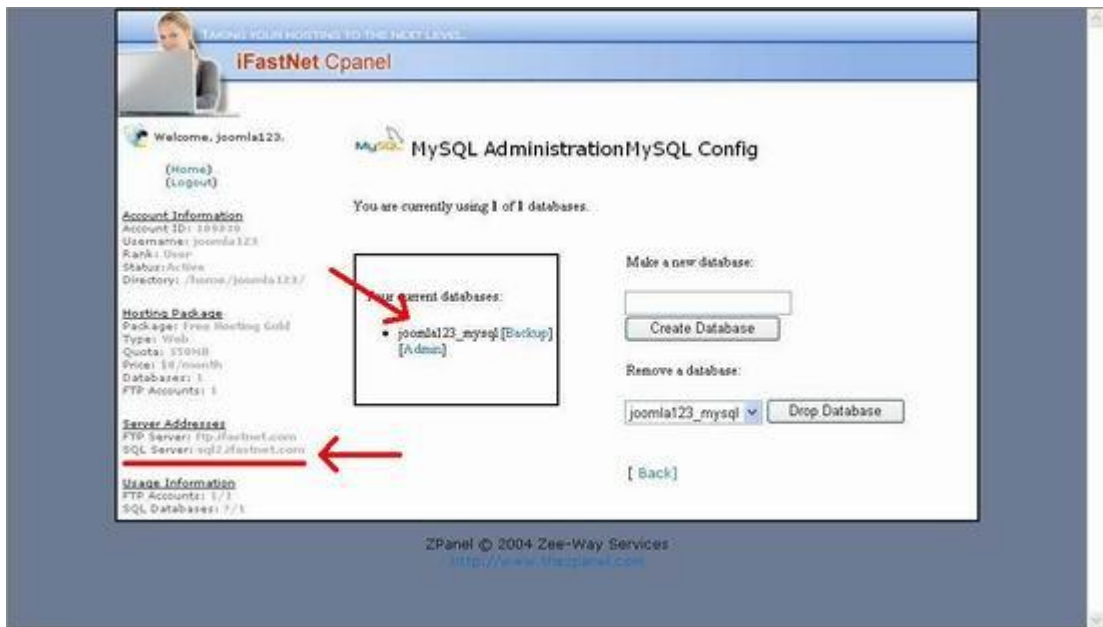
TAKING YOUR HOSTING TO THE NEXT LEVEL

iFastNet Cpanel

Welcome, joomla123.

(Home)
(Logout)

Account Information
Account ID: 109330
Username: joomla123
Rank: User
Status: Active
Directory: /home/joomla123/

Hosting Package
Package: Free Hosting Gold
Type: Web
Quota: 350MB
Price: $0/month
Databases: 1
FTP Accounts: 1

Server Addresses
FTP Server: ftp.ifastnet.com
SQL Server: sql2.ifastnet.com

Usage Information
FTP Accounts: 1/1
SQL Databases: ?/1

MySQL AdministrationMySQL Config

You are currently using 1 of 1 databases.

Your current databases:

• joomla123_mysql [Backup] [Admin]

Make a new database:

Create Database

Remove a database:

joomla123_mysql

Drop Database

[ Back]

ZPanel © 2004 Zee-Way Services
http://www.thezpanel.com